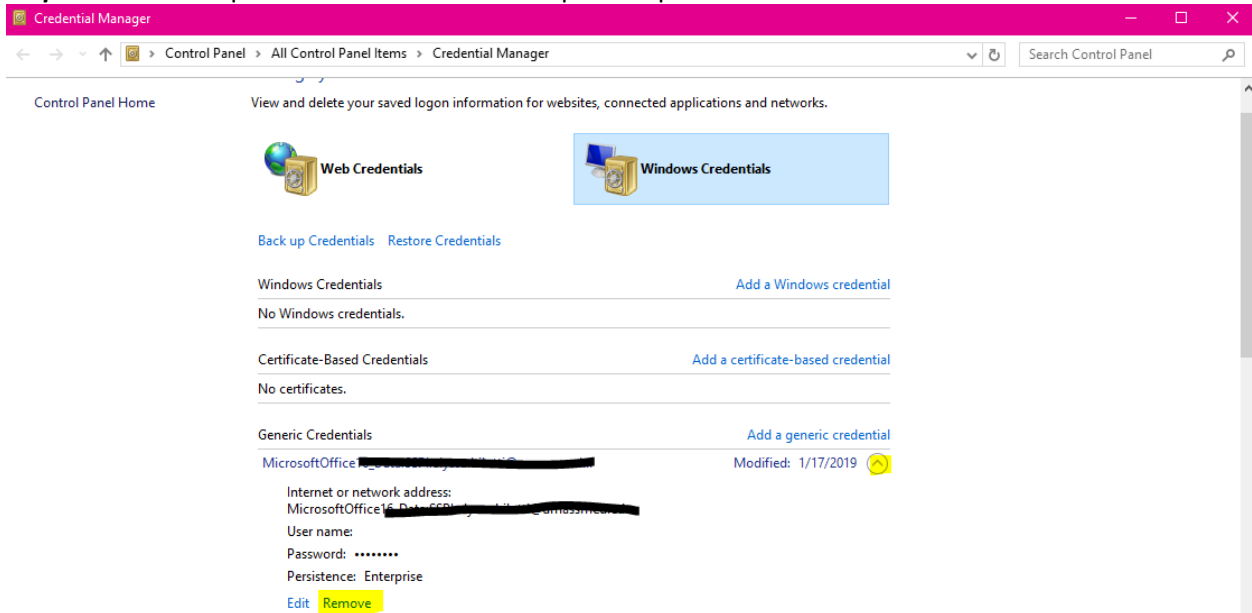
Credential Manager

Control Panel › All Control Panel Items › Credential Manager

Search Control Panel

Control Panel Home

View and delete your saved logon information for websites, connected applications and networks.

Web Credentials

Windows Credentials

Back up Credentials Restore Credentials

Windows Credentials
Add a Windows credential

No Windows credentials.

Certificate-Based Credentials
Add a certificate-based credential

No certificates.

Generic Credentials
Add a generic credential

MicrosoftOffice1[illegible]
Modified: 1/17/2019

Internet or network address:
MicrosoftOffice16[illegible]

User name:

Password: ••••••••

Persistence: Enterprise

Edit Remove